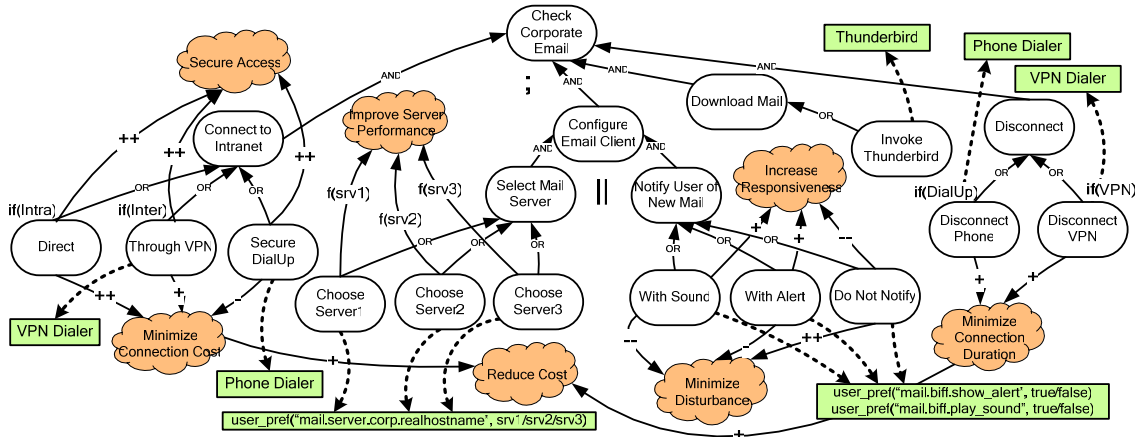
Check Corporate Email

Secure Access

AND

AND

AND

AND

;

Thunderbird

Phone Dialer

VPN Dialer

Download Mail

OR

Improve Server Performance

Connect to Intranet

Configure Email Client

AND

Invoke Thunderbird

Disconnect

++

++

++

OR

OR

OR

f(srv1)

f(srv3)

f(srv2)

Select Mail Server

||

Notify User of New Mail

Increase Responsiveness

if(DialUp)

if(VPN)

OR

OR

if(Intra)

if(Inter)

Direct

Through VPN

Secure DialUp

OR

OR

OR

OR

+

+

--

Disconnect Phone

Disconnect VPN

OR

OR

OR

Choose Server1

Choose Server2

Choose Server3

With Sound

With Alert

Do Not Notify

++

+

-

+

+

VPN Dialer

Minimize Connection Cost

Minimize Connection Duration

+

--

-

++

Phone Dialer

Reduce Cost

Minimize Disturbance

user_pref("mail.biff.show_alert", true/false)
user_pref("mail.biff.play_sound", true/false)

user_pref("mail.server.corp.realhostname", srv1/srv2/srv3)

+